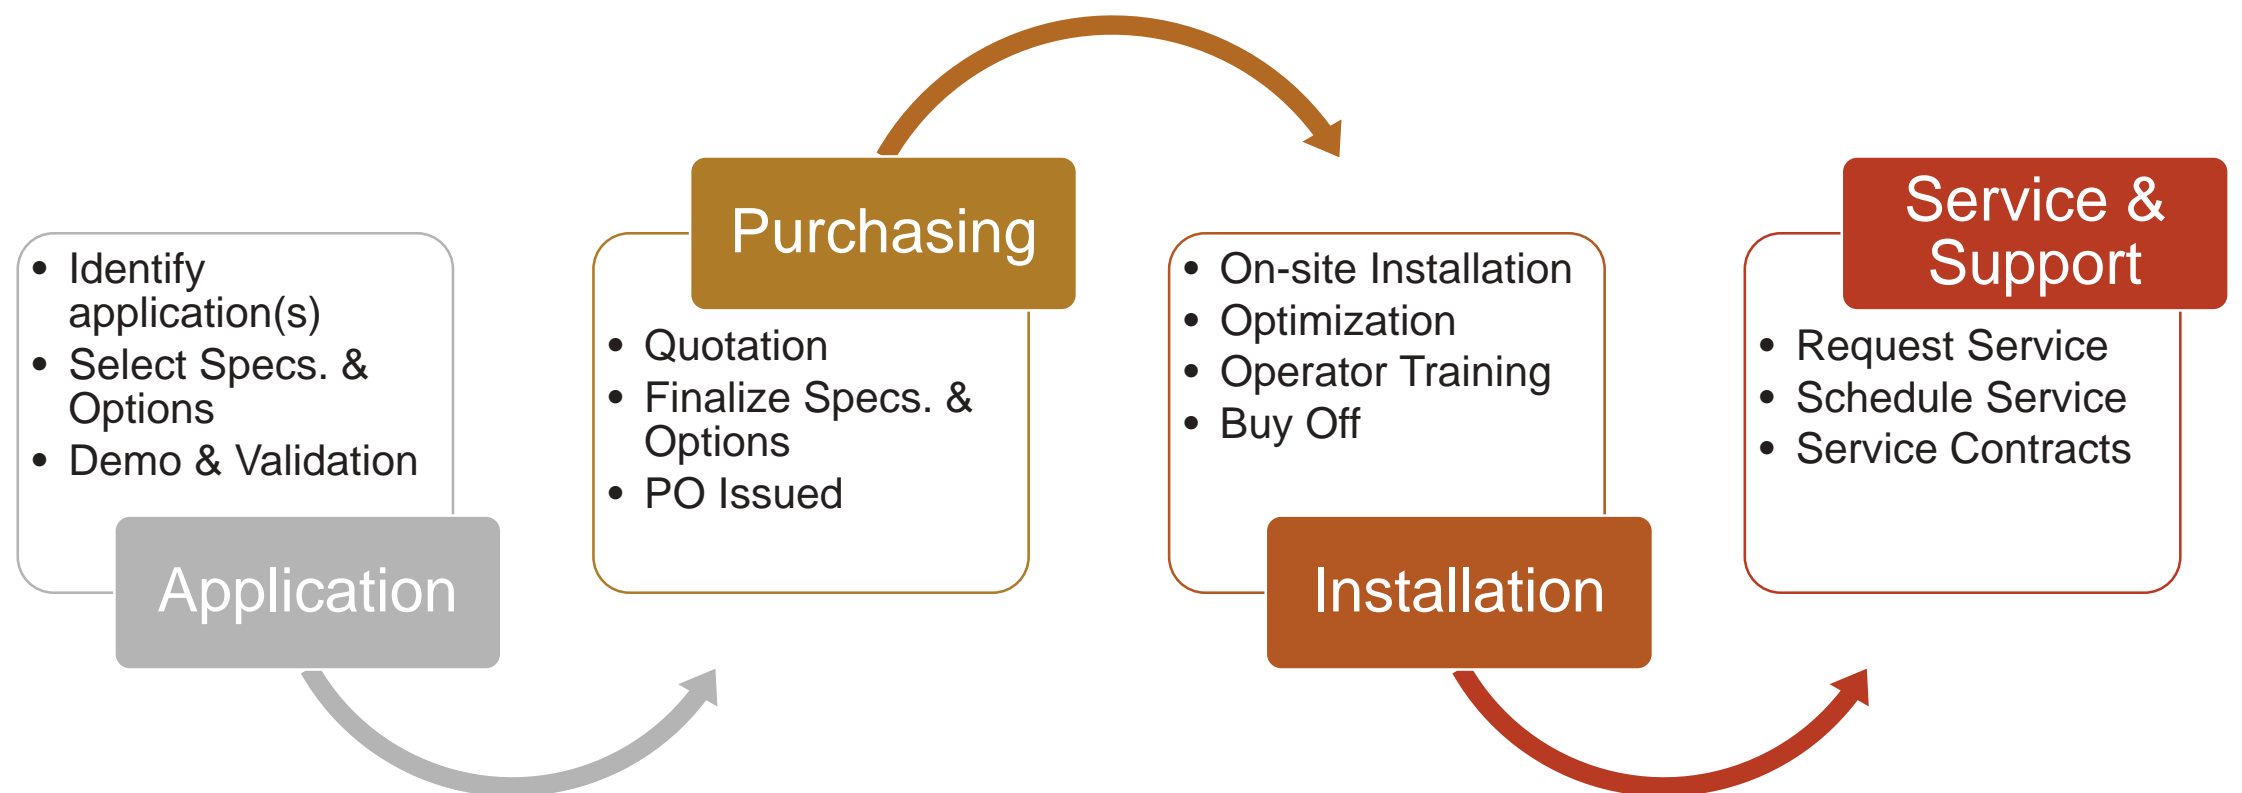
- Identify application(s)
- Select Specs. & Options
- Demo & Validation

Application

Purchasing

- Quotation
- Finalize Specs. & Options
- PO Issued

- On-site Installation
- Optimization
- Operator Training
- Buy Off

Installation

Service & Support

- Request Service
- Schedule Service
- Service Contracts